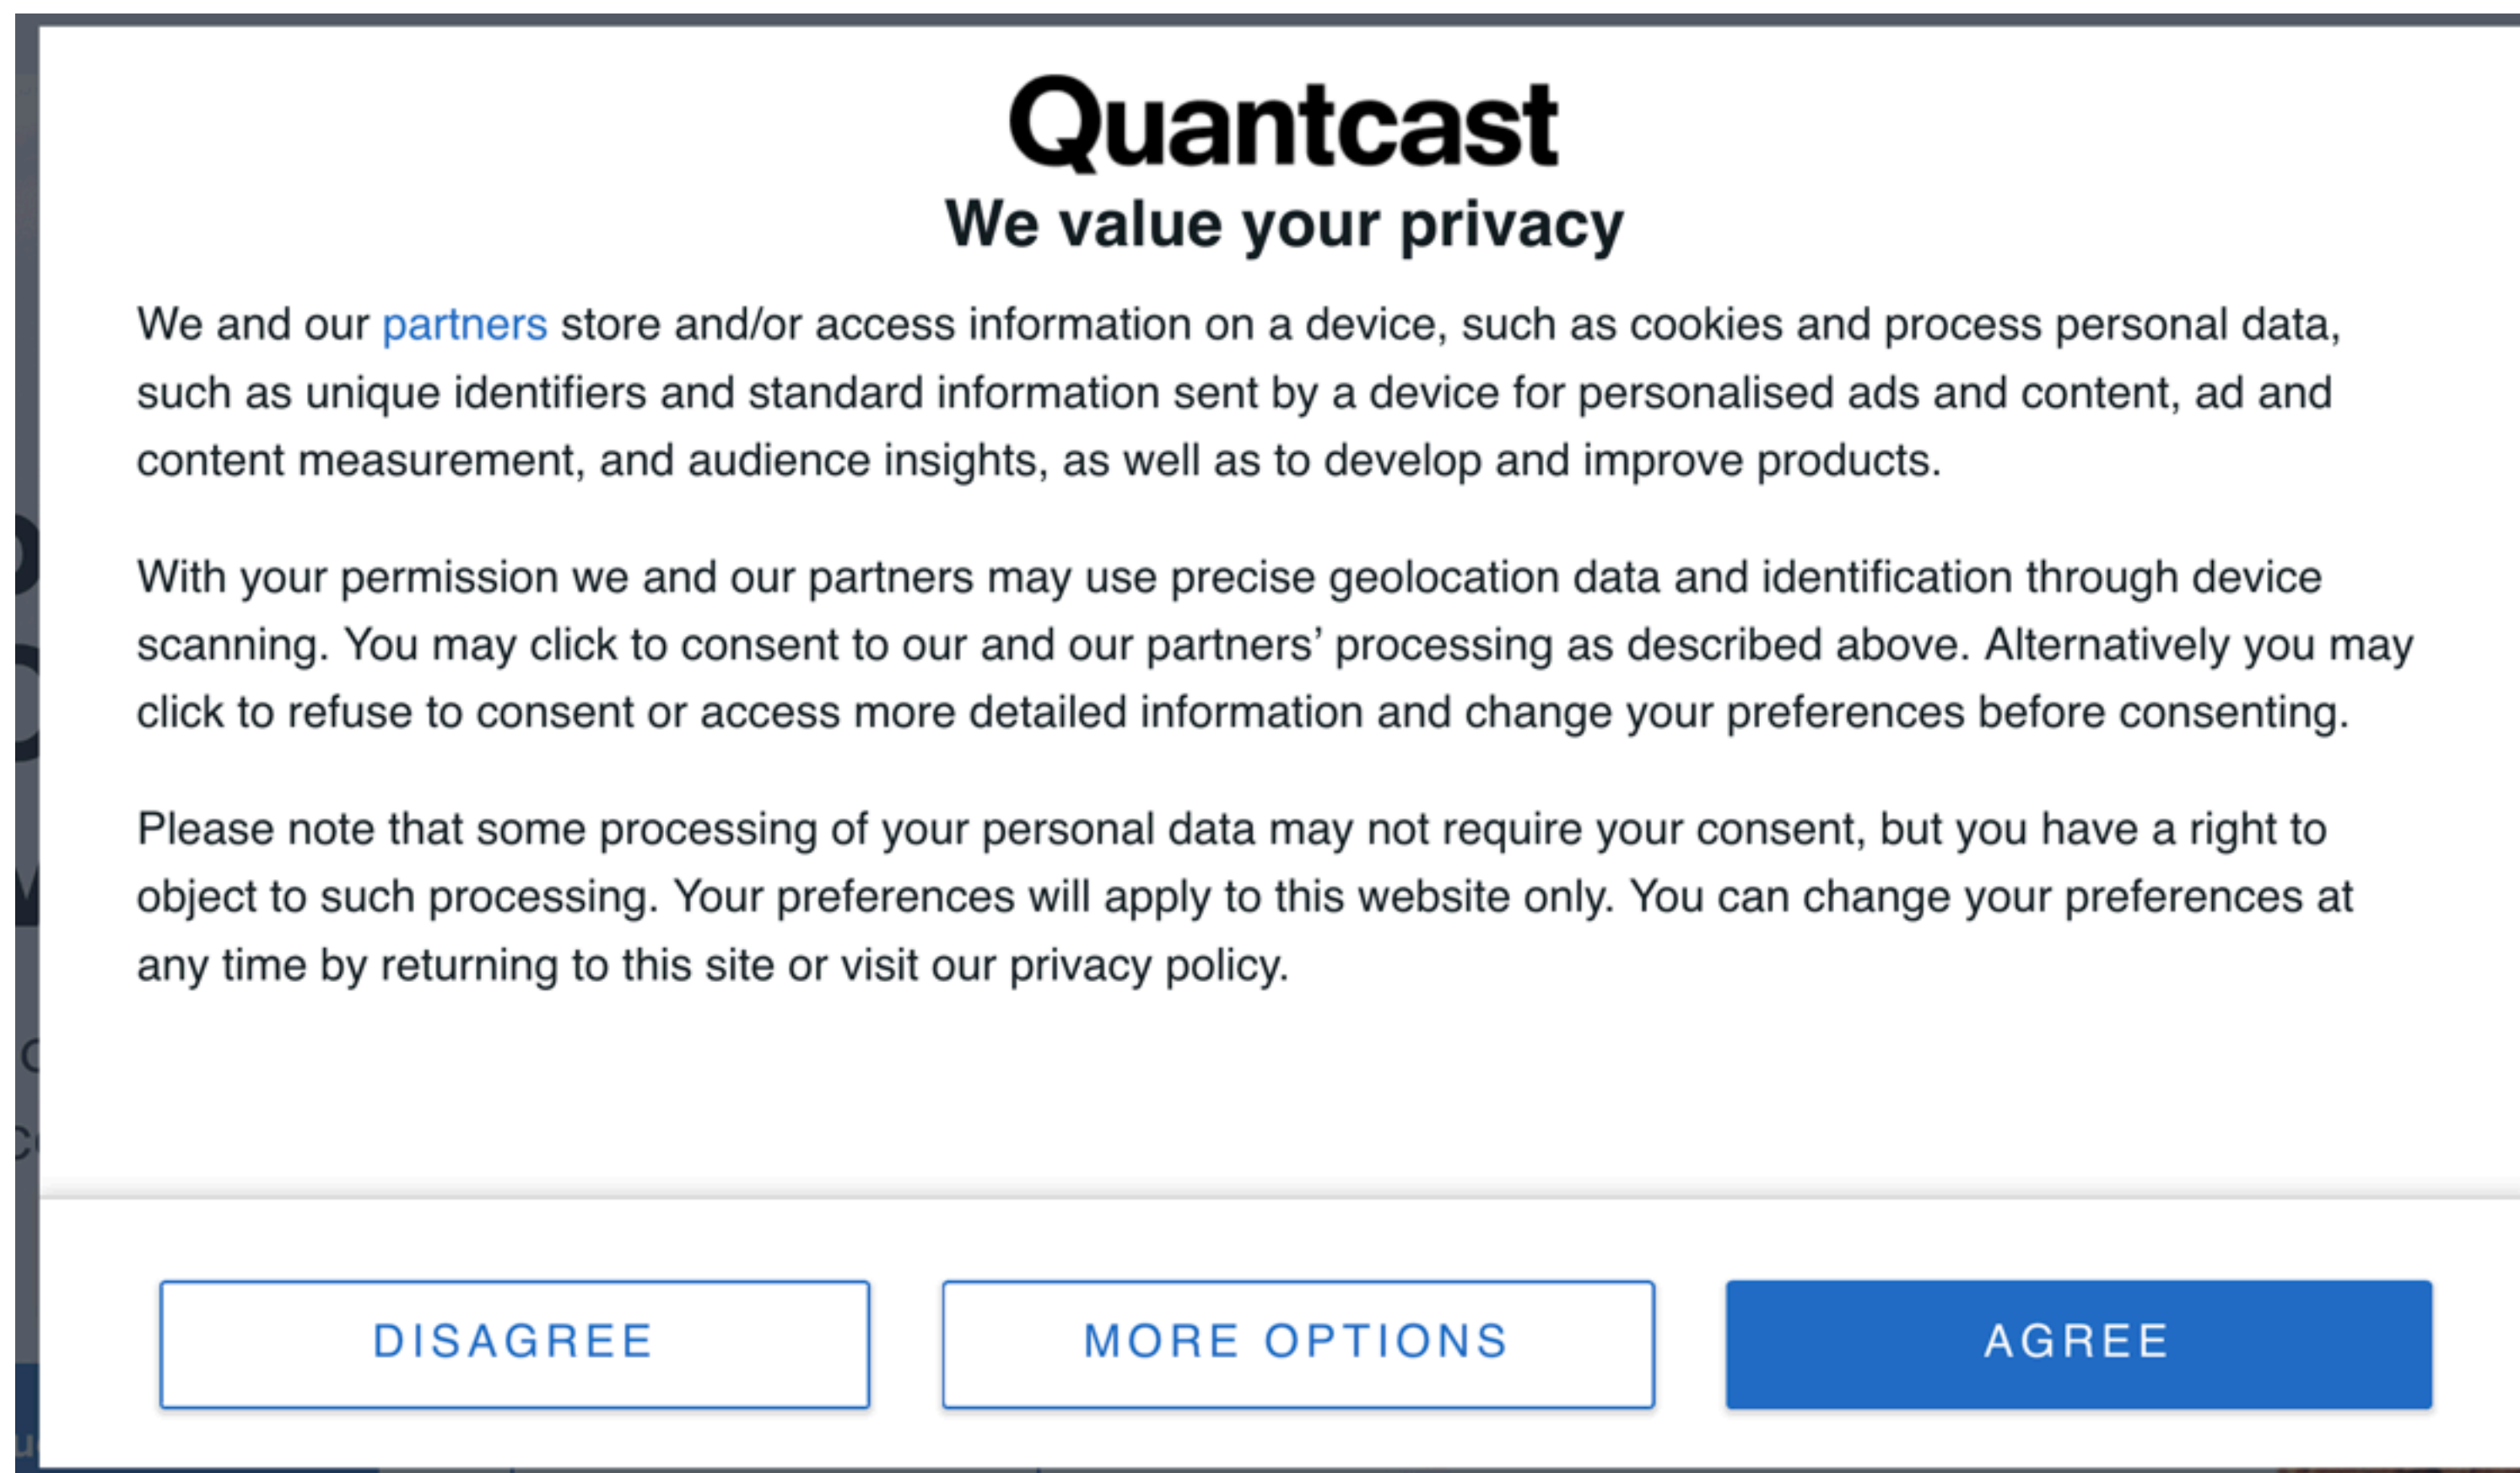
Quantcast

We value your privacy

We and our partners store and/or access information on a device, such as cookies and process personal data, such as unique identifiers and standard information sent by a device for personalised ads and content, ad and content measurement, and audience insights, as well as to develop and improve products.

With your permission we and our partners may use precise geolocation data and identification through device scanning. You may click to consent to our and our partners' processing as described above. Alternatively you may click to refuse to consent or access more detailed information and change your preferences before consenting.

Please note that some processing of your personal data may not require your consent, but you have a right to object to such processing. Your preferences will apply to this website only. You can change your preferences at any time by returning to this site or visit our privacy policy.

DISAGREE

MORE OPTIONS

AGREE